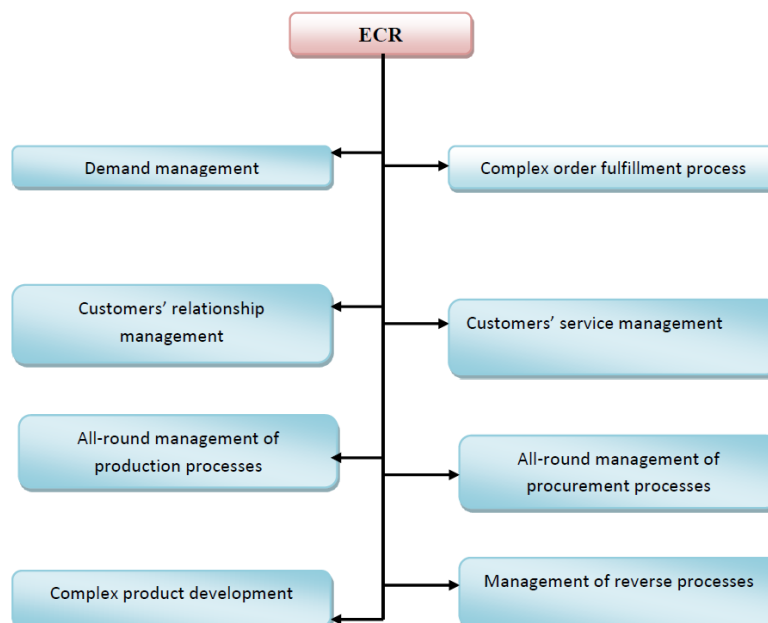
ECR

Demand management

Complex order fulfillment process

Customers' relationship management

Customers' service management

All-round management of production processes

All-round management of procurement processes

Complex product development

Management of reverse processes